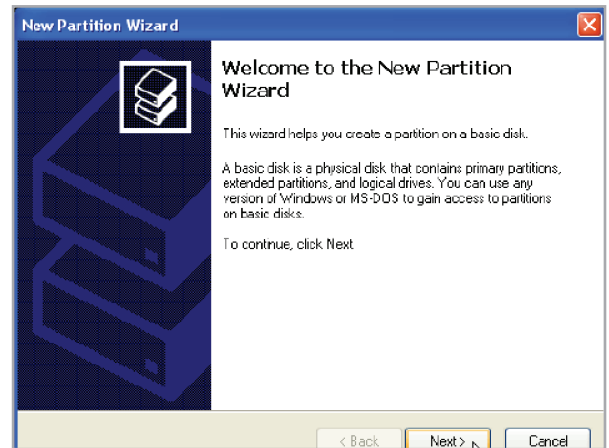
New Partition Wizard

Welcome to the New Partition Wizard

This wizard helps you create a partition on a basic disk.

A basic disk is a physical disk that contains primary partitions, extended partitions, and logical drives. You can use any version of Windows or MS-DOS to gain access to partitions on basic disks.

To continue, click Next

< Back Next > Cancel